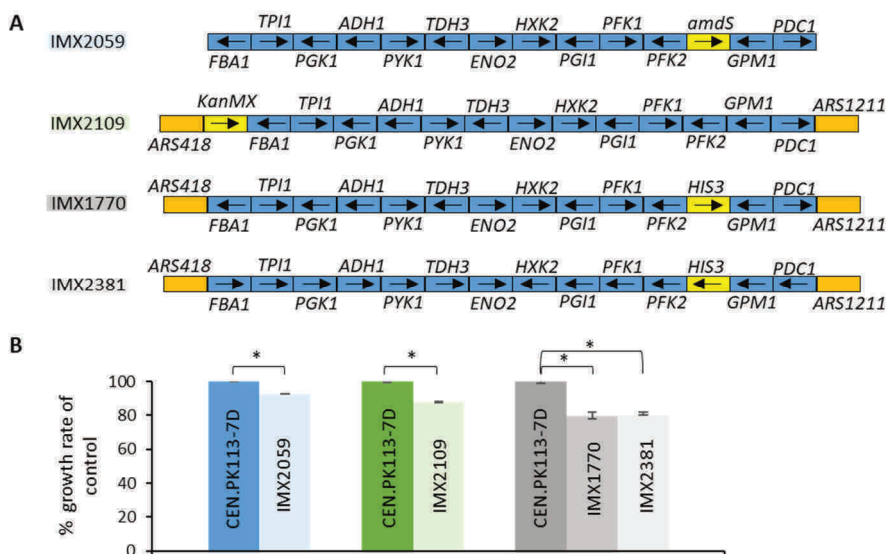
A

IMX2059
TPI1 ADH1 TDH3 HXK2 PFK1 amdS PDC1
FBA1 PGK1 PYK1 ENO2 PGI1 PFK2 GPM1

IMX2109
KanMX TPI1 ADH1 TDH3 HXK2 PFK1 GPM1 ARS1211
ARS418 FBA1 PGK1 PYK1 ENO2 PGI1 PFK2 PDC1

IMX1770
ARS418 TPI1 ADH1 TDH3 HXK2 PFK1 HIS3 PDC1
FBA1 PGK1 PYK1 ENO2 PGI1 PFK2 GPM1 ARS1211

IMX2381
ARS418 TPI1 ADH1 TDH3 HXK2 PFK1 HIS3 PDC1
FBA1 PGK1 PYK1 ENO2 PGI1 PFK2 GPM1 ARS1211

B

% growth rate of control

100
80
60
40
20
0

*
*
*
*

CEN.PK113-7D
IMX2059
CEN.PK113-7D
IMX2109
CEN.PK113-7D
IMX1770
IMX2381